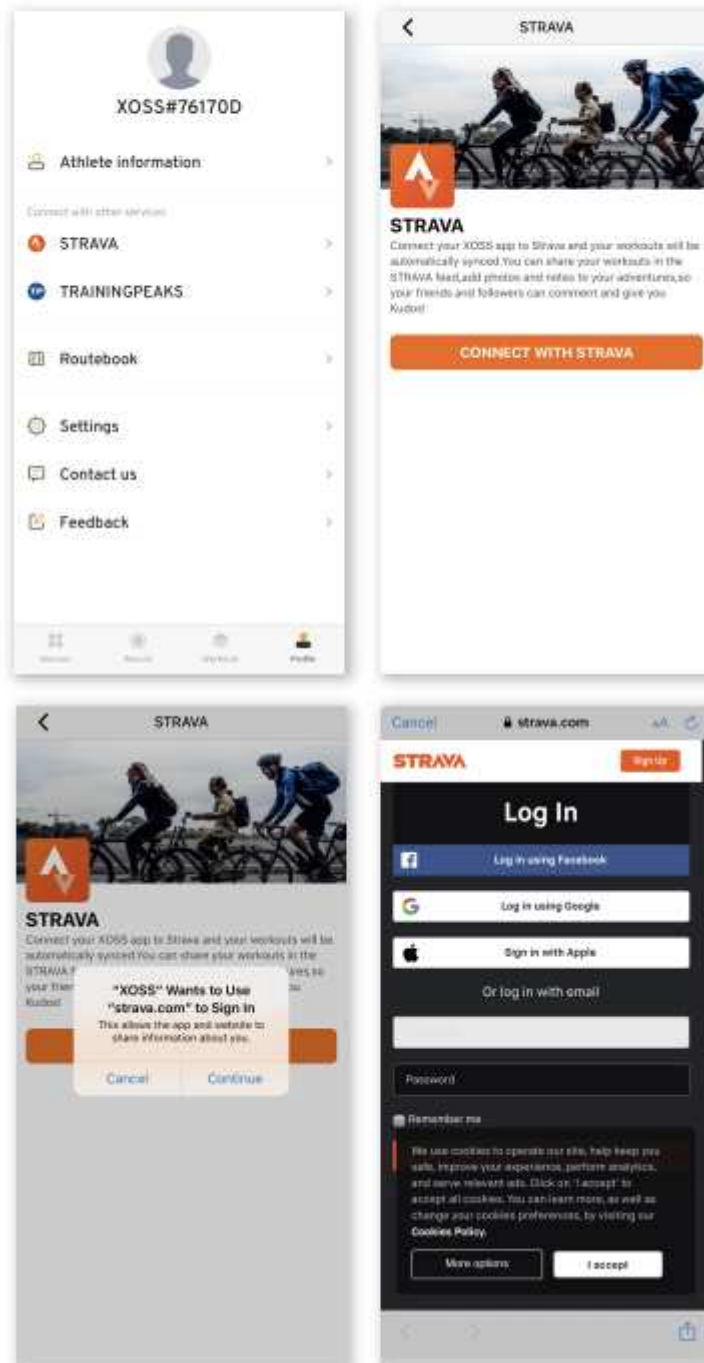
XOSS#76170D

Athlete information

Connect with other services

STRAVA

TRAININGPEAKS

Routebook

Settings

Contact us

Feedback

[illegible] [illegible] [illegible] Profile

STRAVA

STRAVA

Connect your XOSS app to Strava and your workouts will be automatically synced.You can share your workouts in the STRAVA feed,add photos and notes to your adventures,so your friends and followers can comment and give you Kudos!

CONNECT WITH STRAVA

STRAVA

STRAVA

Connect your XOSS app to Strava and your workouts will be automatically synced.You can share your workouts in the STRAVA f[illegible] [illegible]ures,so your frien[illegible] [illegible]ou Kudos!

"XOSS" Wants to Use "strava.com" to Sign In

This allows the app and website to share information about you.

Cancel Continue

Cancel strava.com AA

STRAVA Sign Up

Log In

Log in using Facebook

Log in using Google

Sign in with Apple

Or log in with email

Password

Remember me

We use cookies to operate our site, help keep you safe, improve your experience, perform analytics, and serve relevant ads. Click on "I accept" to accept all cookies. You can learn more, as well as change your cookies preferences, by visiting our Cookies Policy.

More options I accept